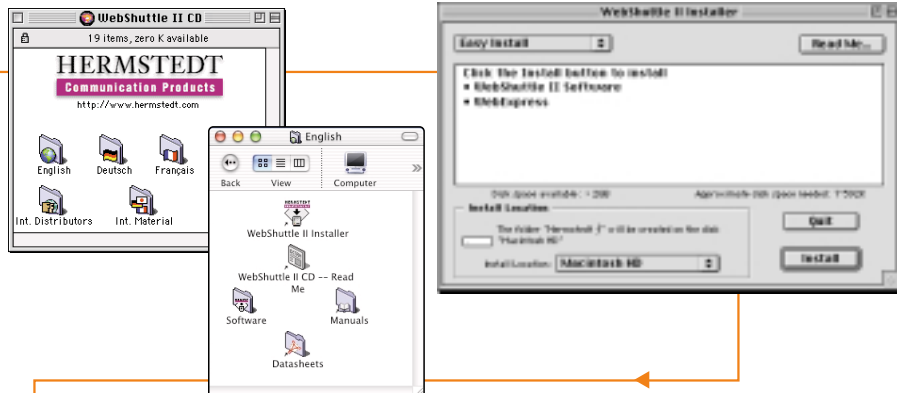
WebShuttle II CD

19 items, zero K available

HERMSTEDT

Communication Products

http://www.hermstedt.com

English

Deutsch

Français

Int. Distributors

Int. Material

English

Back

View

Computer

WebShuttle II Installer

WebShuttle II CD -- Read Me

Software

Manuals

Datasheets

WebShuttle II Installer

Easy Install

Read Me...

Click the Install button to install
• WebShuttle II Software
• WebExpress

Disk space available: > 2GB

Approximate disk space needed: 7,592K

Install Location

The folder "Hermstedt ƒ" will be created on the disk "Macintosh HD"

Install Location:

Macintosh HD

Quit

Install